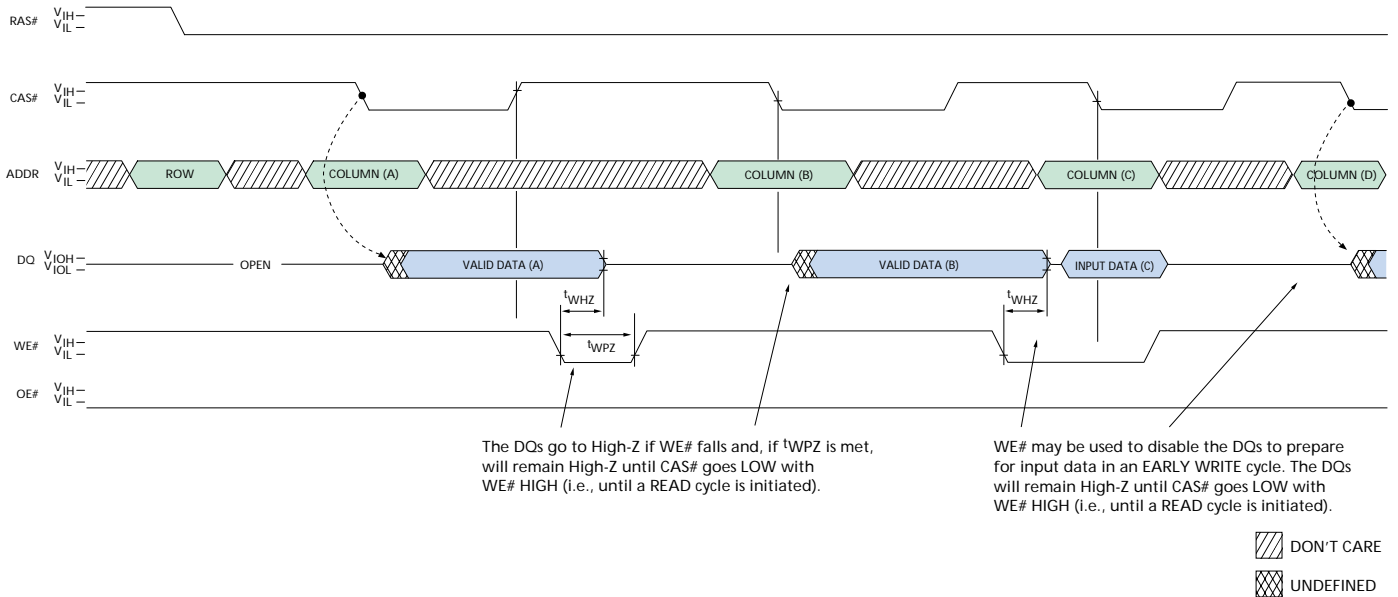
RAS# $V_{IH}$ – $V_{IL}$ –

CAS# $V_{IH}$ – $V_{IL}$ –

ADDR $V_{IH}$ – $V_{IL}$ –

ROW

COLUMN (A)

COLUMN (B)

COLUMN (C)

COLUMN (D)

DQ $V_{IOH}$ – $V_{IOL}$ –

OPEN

VALID DATA (A)

VALID DATA (B)

INPUT DATA (C)

$t_{WHZ}$

$t_{WHZ}$

$t_{WPZ}$

WE# $V_{IH}$ – $V_{IL}$ –

OE# $V_{IH}$ – $V_{IL}$ –

The DQs go to High-Z if WE# falls and, if $^tWPZ$ is met, will remain High-Z until CAS# goes LOW with WE# HIGH (i.e., until a READ cycle is initiated).

WE# may be used to disable the DQs to prepare for input data in an EARLY WRITE cycle. The DQs will remain High-Z until CAS# goes LOW with WE# HIGH (i.e., until a READ cycle is initiated).

DON'T CARE

UNDEFINED